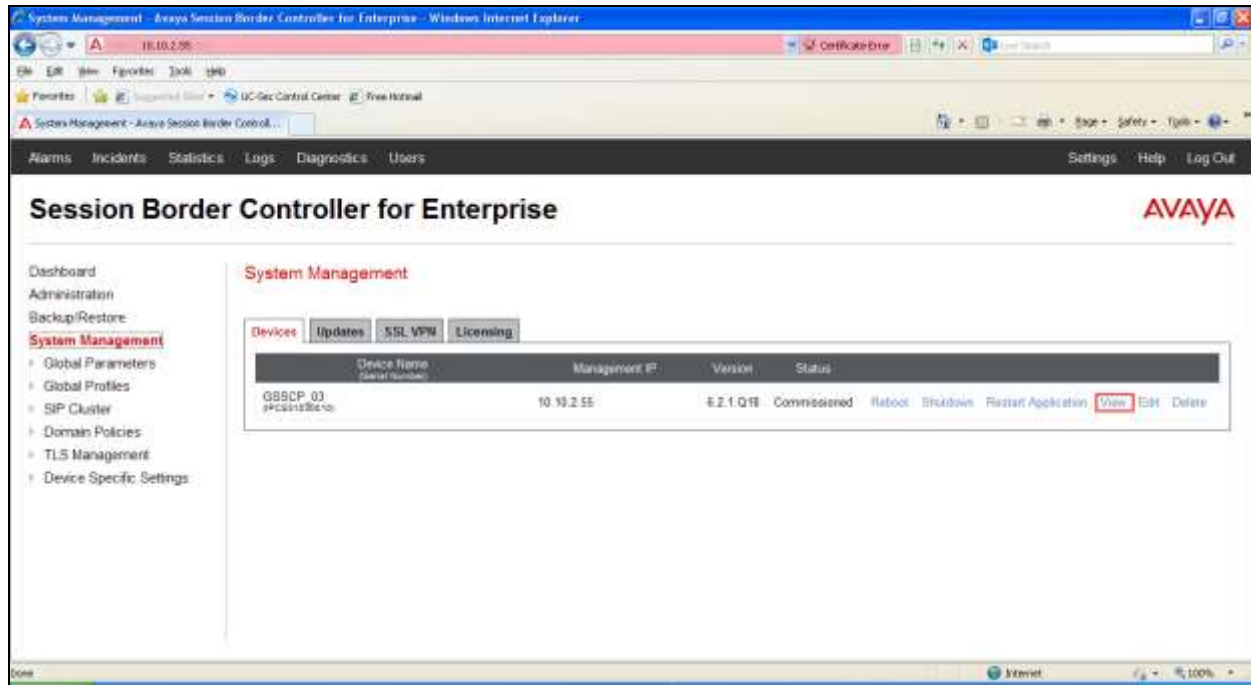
System Management - Avaya Session Border Controller for Enterprise - Windows Internet Explorer

10.10.2.55

Certificate Error

File Edit View Favorites Tools Help

Favorites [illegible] UC-Sec Control Center Free Hotmail

System Management - Avaya Session Border Control...

Page Safety Tools

Alarms Incidents Statistics Logs Diagnostics Users

Settings Help Log Out

Session Border Controller for Enterprise

AVAYA

Dashboard
Administration
Backup/Restore
System Management
Global Parameters
Global Profiles
SIP Cluster
Domain Policies
TLS Management
Device Specific Settings

System Management

Devices Updates SSL VPN Licensing

| Device Name (Serial Number) | Management IP | Version | Status | | | | | | |
|---|---|---|---|---|---|---|---|---|---|
| GSSCP_03 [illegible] | 10.10.2.55 | 6.2.1.Q18 | Commissioned | Reboot | Shutdown | Restart Application | View | Edit | Delete |

Done

Internet

100%